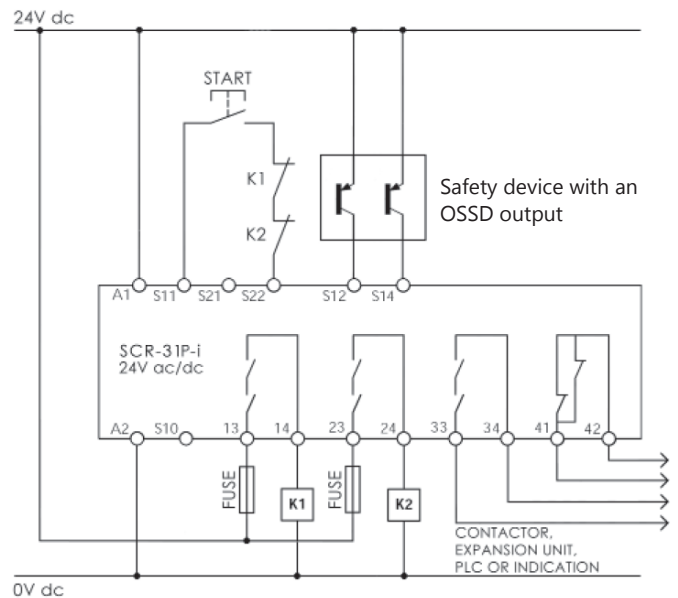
24V dc

START

K1

K2

Safety device with an OSSD output

A1 S11 S21 S22 S12 S14

SCR-31P-i
24V ac/dc

A2 S10 13 14 23 24 33 34 41 42

FUSE

K1

FUSE

K2

CONTACTOR, EXPANSION UNIT, PLC OR INDICATION

0V dc